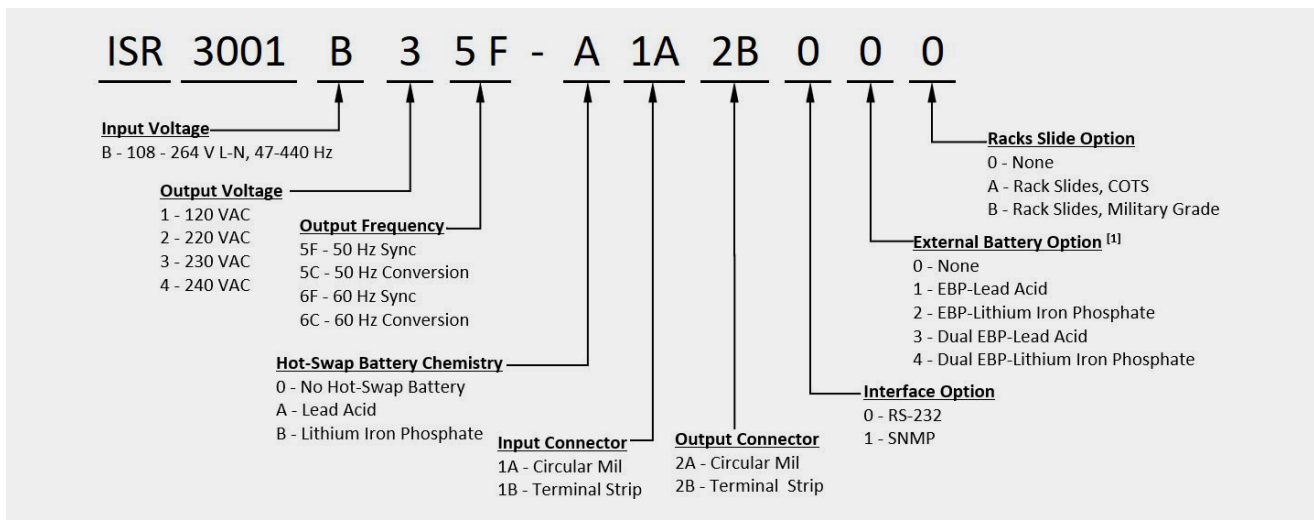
ISR 3001 B 3 5 F - A 1A 2B 0 0 0

Input Voltage
B - 108 - 264 V L-N, 47-440 Hz

Output Voltage
1 - 120 VAC
2 - 220 VAC
3 - 230 VAC
4 - 240 VAC

Output Frequency
5F - 50 Hz Sync
5C - 50 Hz Conversion
6F - 60 Hz Sync
6C - 60 Hz Conversion

Hot-Swap Battery Chemistry
0 - No Hot-Swap Battery
A - Lead Acid
B - Lithium Iron Phosphate

Input Connector
1A - Circular Mil
1B - Terminal Strip

Output Connector
2A - Circular Mil
2B - Terminal Strip

Racks Slide Option
0 - None
A - Rack Slides, COTS
B - Rack Slides, Military Grade

External Battery Option $^{[1]}$
0 - None
1 - EBP-Lead Acid
2 - EBP-Lithium Iron Phosphate
3 - Dual EBP-Lead Acid
4 - Dual EBP-Lithium Iron Phosphate

Interface Option
0 - RS-232
1 - SNMP